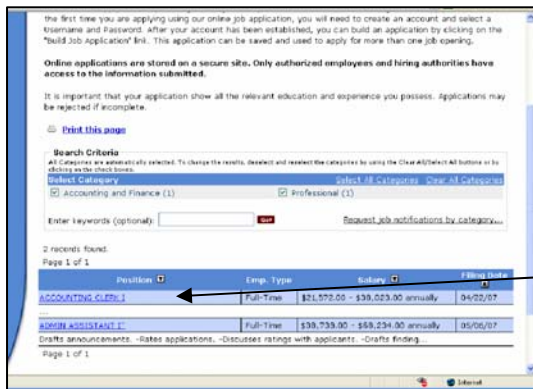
the first time you are applying using our online job application, you will need to create an account and select a Username and Password. After your account has been established, you can build an application by clicking on the "Build Job Application" link. This application can be saved and used to apply for more than one job opening.

Online applications are stored on a secure site. Only authorized employees and hiring authorities have access to the information submitted.

It is important that your application show all the relevant education and experience you possess. Applications may be rejected if incomplete.

Print this page

Search Criteria
All Categories are automatically selected. To change the results, deselect and reselect the categories by using the Clear All/Select All buttons or by clicking on the check boxes.

Select Category | Select All Categories | Clear All Categories

Accounting and Finance (1) | Professional (1)

Enter keywords (optional): Go! | Request job notifications by category...

2 records found.
Page 1 of 1

| Position | Emp. Type | Salary | Filing Date |
|---|---|---|---|
| ACCOUNTING CLERK I | Full-Time | \$21,572.00 - \$38,023.00 annually | 04/02/07 |
| ... | | | |
| ADMIN ASSISTANT I | Full-Time | \$38,739.00 - \$68,234.00 annually | 05/06/07 |

Drafts announcements. -Rates applications. -Discusses ratings with applicants. -Drafts finding...

Page 1 of 1

Internet